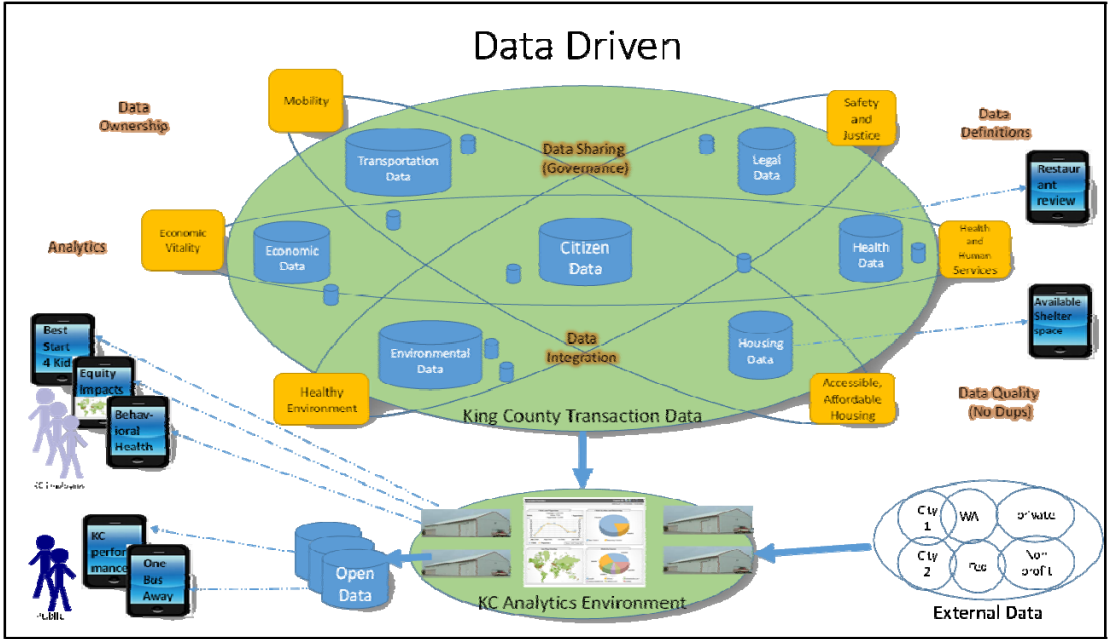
Data Driven

Data Ownership

Mobility

Safety and Justice

Data Definitions

Transportation Data

Data Sharing (Governance)

Legal Data

Restaurant review

Analytics

Economic Vitality

Economic Data

Citizen Data

Health Data

Health and Human Services

Available Shelter space

Best Start 4 Kids

Equity Impacts

Behavioral Health

Environmental Data

Data Integration

Housing Data

Healthy Environment

Accessible, Affordable Housing

Data Quality (No Dups)

King County Transaction Data

KC Employees

KC performance

One Bus Away

Public

Open Data

KC Analytics Environment

City 1

WA

private

City 2

Fed

Non profit

External Data